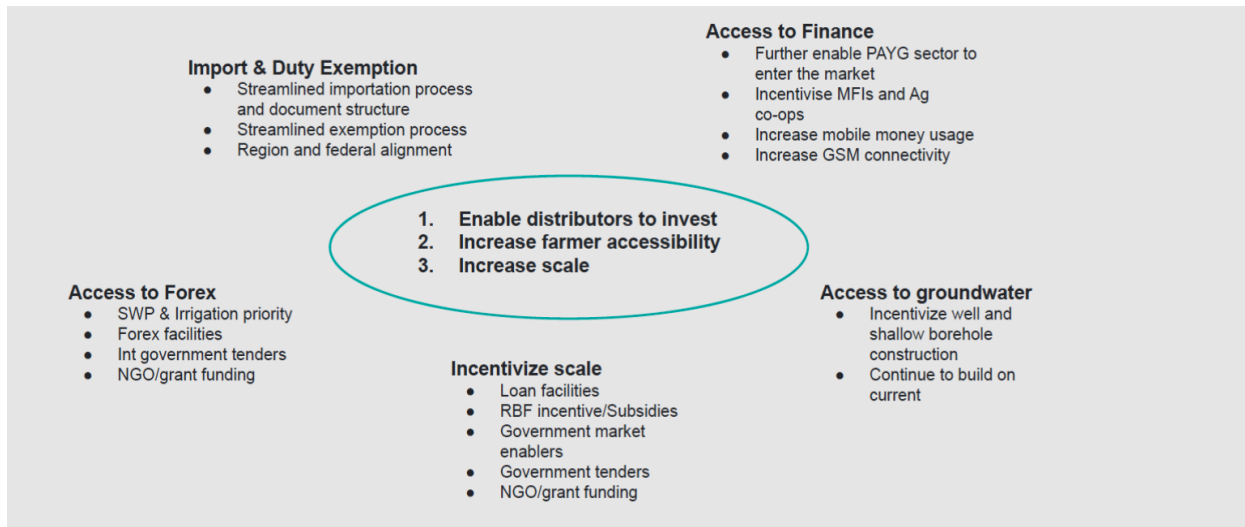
Import & Duty Exemption
- Streamlined importation process and document structure
- Streamlined exemption process
- Region and federal alignment

Access to Finance
- Further enable PAYG sector to enter the market
- Incentivise MFIs and Ag co-ops
- Increase mobile money usage
- Increase GSM connectivity

1. Enable distributors to invest
2. Increase farmer accessibility
3. Increase scale

Access to Forex
- SWP & Irrigation priority
- Forex facilities
- Int government tenders
- NGO/grant funding

Access to groundwater
- Incentivize well and shallow borehole construction
- Continue to build on current

Incentivize scale
- Loan facilities
- RBF incentive/Subsidies
- Government market enablers
- Government tenders
- NGO/grant funding